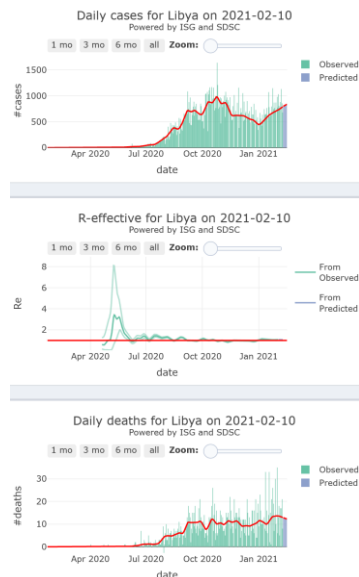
Daily cases for Libya on 2021-02-10
Powered by ISG and SDSC

1 mo 3 mo 6 mo all Zoom:

Observed
Predicted

1500
1000
500
0

#cases

Apr 2020 Jul 2020 Oct 2020 Jan 2021

date

R-effective for Libya on 2021-02-10
Powered by ISG and SDSC

1 mo 3 mo 6 mo all Zoom:

From Observed
From Predicted

8
6
4
2

Re

Apr 2020 Jul 2020 Oct 2020 Jan 2021

date

Daily deaths for Libya on 2021-02-10
Powered by ISG and SDSC

1 mo 3 mo 6 mo all Zoom:

Observed
Predicted

30
20
10
0

#deaths

Apr 2020 Jul 2020 Oct 2020 Jan 2021

date